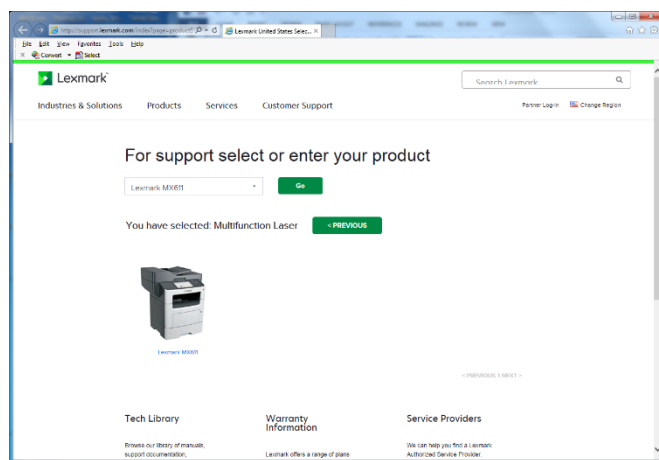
http://support.lexmark.com/index?page=product Lexmark United States Selec...

File Edit View Favorites Tools Help

Convert Select

Lexmark

Search Lexmark

Industries & Solutions Products Services Customer Support

Partner Login Change Region

For support select or enter your product

Lexmark MX611

Go

You have selected: Multifunction Laser

< PREVIOUS

Lexmark MX611

< PREVIOUS 1 NEXT >

Tech Library

Browse our library of manuals, support documentation,

Warranty Information

Lexmark offers a range of plans

Service Providers

We can help you find a Lexmark Authorized Service Provider.